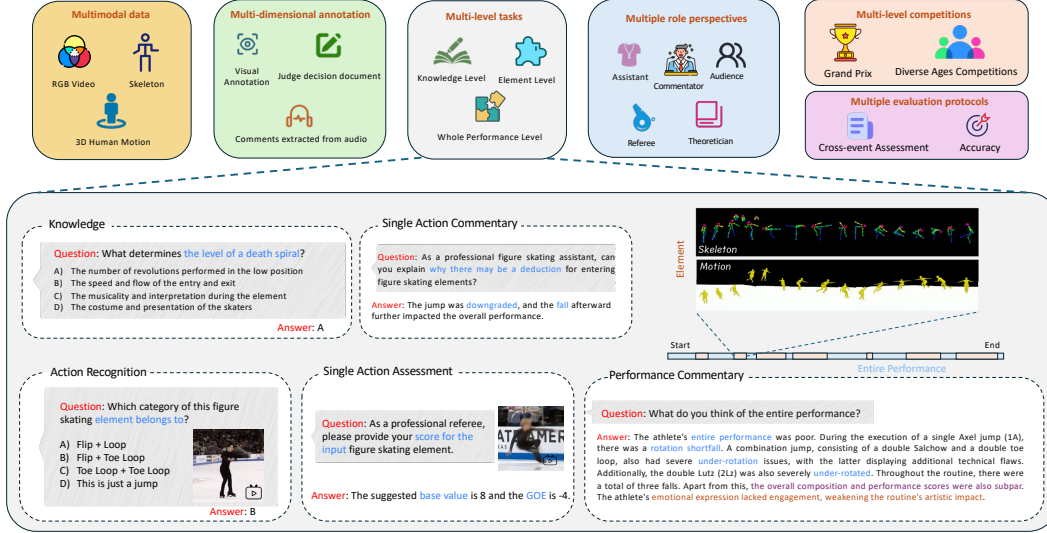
Multimodal data

RGB Video

Skeleton

3D Human Motion

Multi-dimensional annotation

Visual Annotation

Judge decision document

Comments extracted from audio

Multi-level tasks

Knowledge Level

Element Level

Whole Performance Level

Multiple role perspectives

Assistant

Commentator

Audience

Referee

Theoretician

Multi-level competitions

Grand Prix

Diverse Ages Competitions

Multiple evaluation protocols

Cross-event Assessment

Accuracy

Knowledge

Question: What determines the level of a death spiral?

A) The number of revolutions performed in the low position
B) The speed and flow of the entry and exit
C) The musicality and interpretation during the element
D) The costume and presentation of the skaters

Answer: A

Single Action Commentary

Question: As a professional figure skating assistant, can you explain why there may be a deduction for entering figure skating elements?

Answer: The jump was downgraded, and the fall afterward further impacted the overall performance.

Element

Skeleton

Motion

Start

End

Entire Performance

Action Recognition

Question: Which category of this figure skating element belongs to?

A) Flip + Loop
B) Flip + Toe Loop
C) Toe Loop + Toe Loop
D) This is just a jump

Answer: B

Single Action Assessment

Question: As a professional referee, please provide your score for the input figure skating element.

Answer: The suggested base value is 8 and the GOE is -4.

Performance Commentary

Question: What do you think of the entire performance?

Answer: The athlete's entire performance was poor. During the execution of a single Axel jump (1A), there was a rotation shortfall. A combination jump, consisting of a double Salchow and a double toe loop, also had severe under-rotation issues, with the latter displaying additional technical flaws. Additionally, the double Lutz (2Lz) was also severely under-rotated. Throughout the routine, there were a total of three falls. Apart from this, the overall composition and performance scores were also subpar. The athlete's emotional expression lacked engagement, weakening the routine's artistic impact.